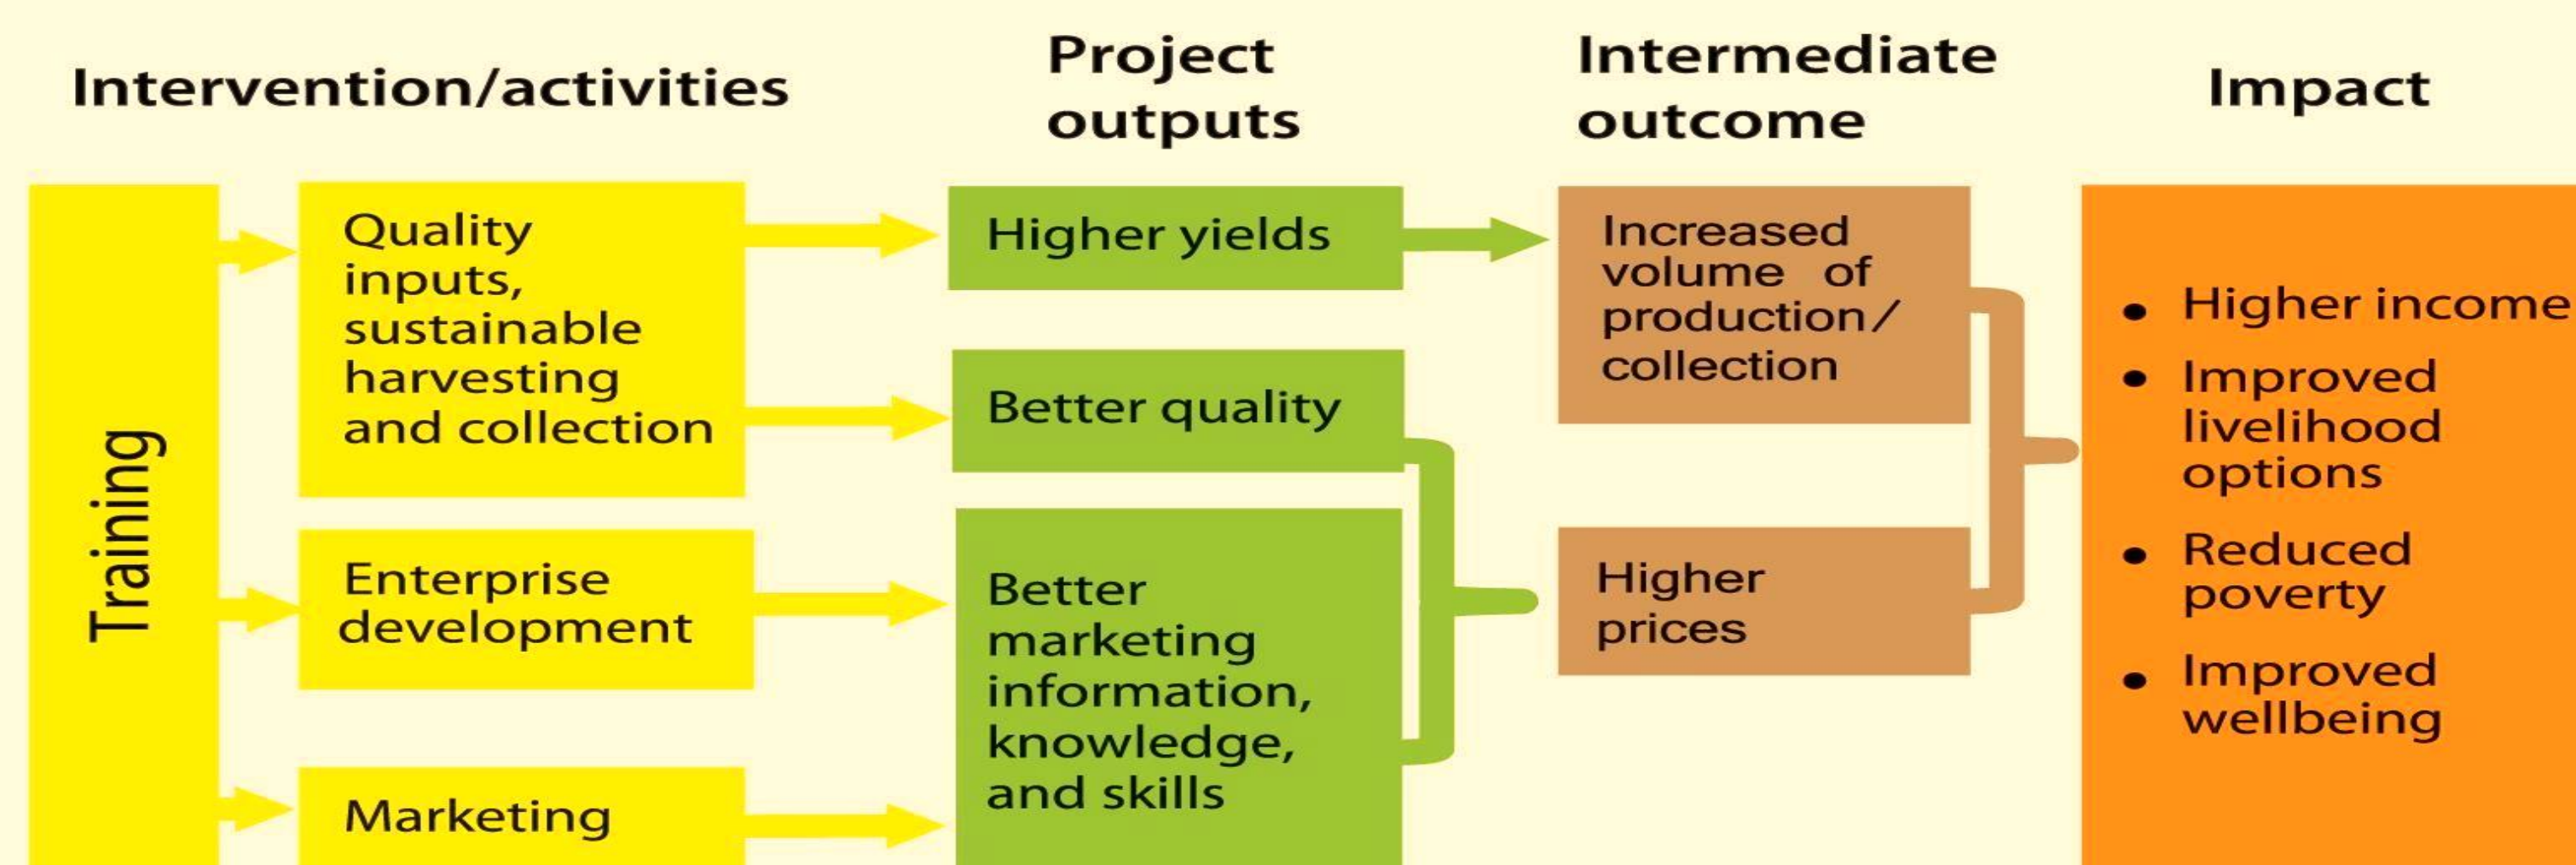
Intervention/activities

Project outputs

Intermediate outcome

Impact

Training

Quality inputs, sustainable harvesting and collection

Enterprise development

Marketing

Higher yields

Better quality

Better marketing information, knowledge, and skills

Increased volume of production/ collection

Higher prices

• Higher income
• Improved livelihood options
• Reduced poverty
• Improved wellbeing